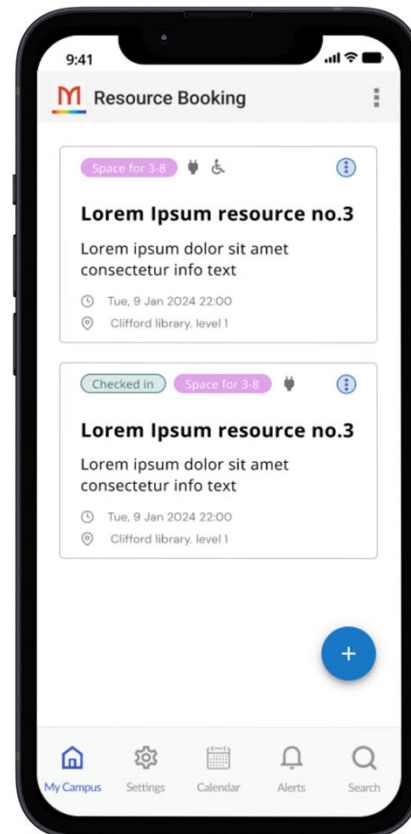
9:41

Resource Booking

Space for 3-8

Lorem Ipsum resource no.3

Lorem ipsum dolor sit amet consectetur info text

Tue, 9 Jan 2024 22:00

Clifford library. level 1

Checked in

Space for 3-8

Lorem Ipsum resource no.3

Lorem ipsum dolor sit amet consectetur info text

Tue, 9 Jan 2024 22:00

Clifford library. level 1

+

My Campus

Settings

Calendar

Alerts

Search